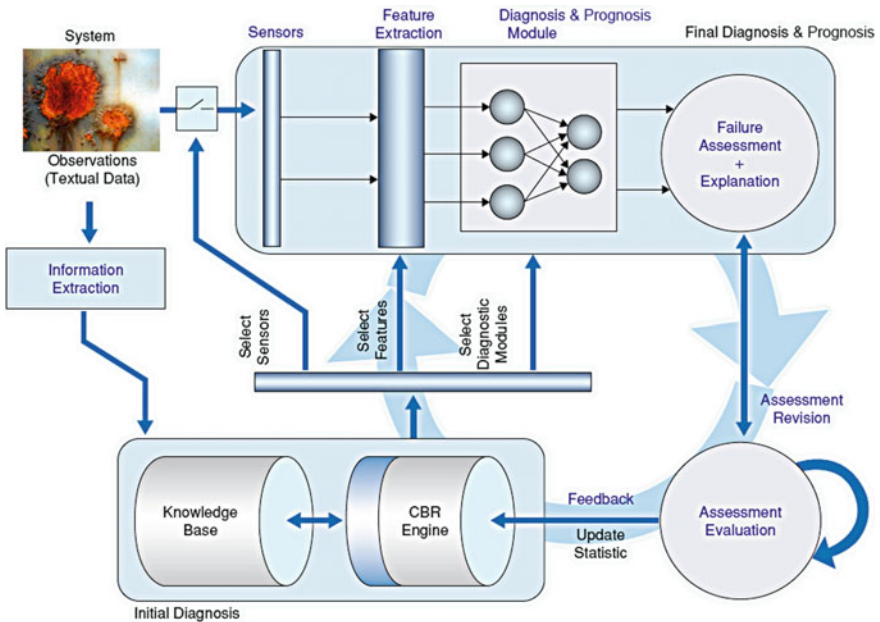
System

Observations (Textual Data)

Sensors

Feature Extraction

Diagnosis & Prognosis Module

Final Diagnosis & Prognosis

Failure Assessment + Explanation

Information Extraction

Select Sensors

Select Features

Select Diagnostic Modules

Assessment Revision

Feedback

Update Statistic

Knowledge Base

CBR Engine

Assessment Evaluation

Initial Diagnosis